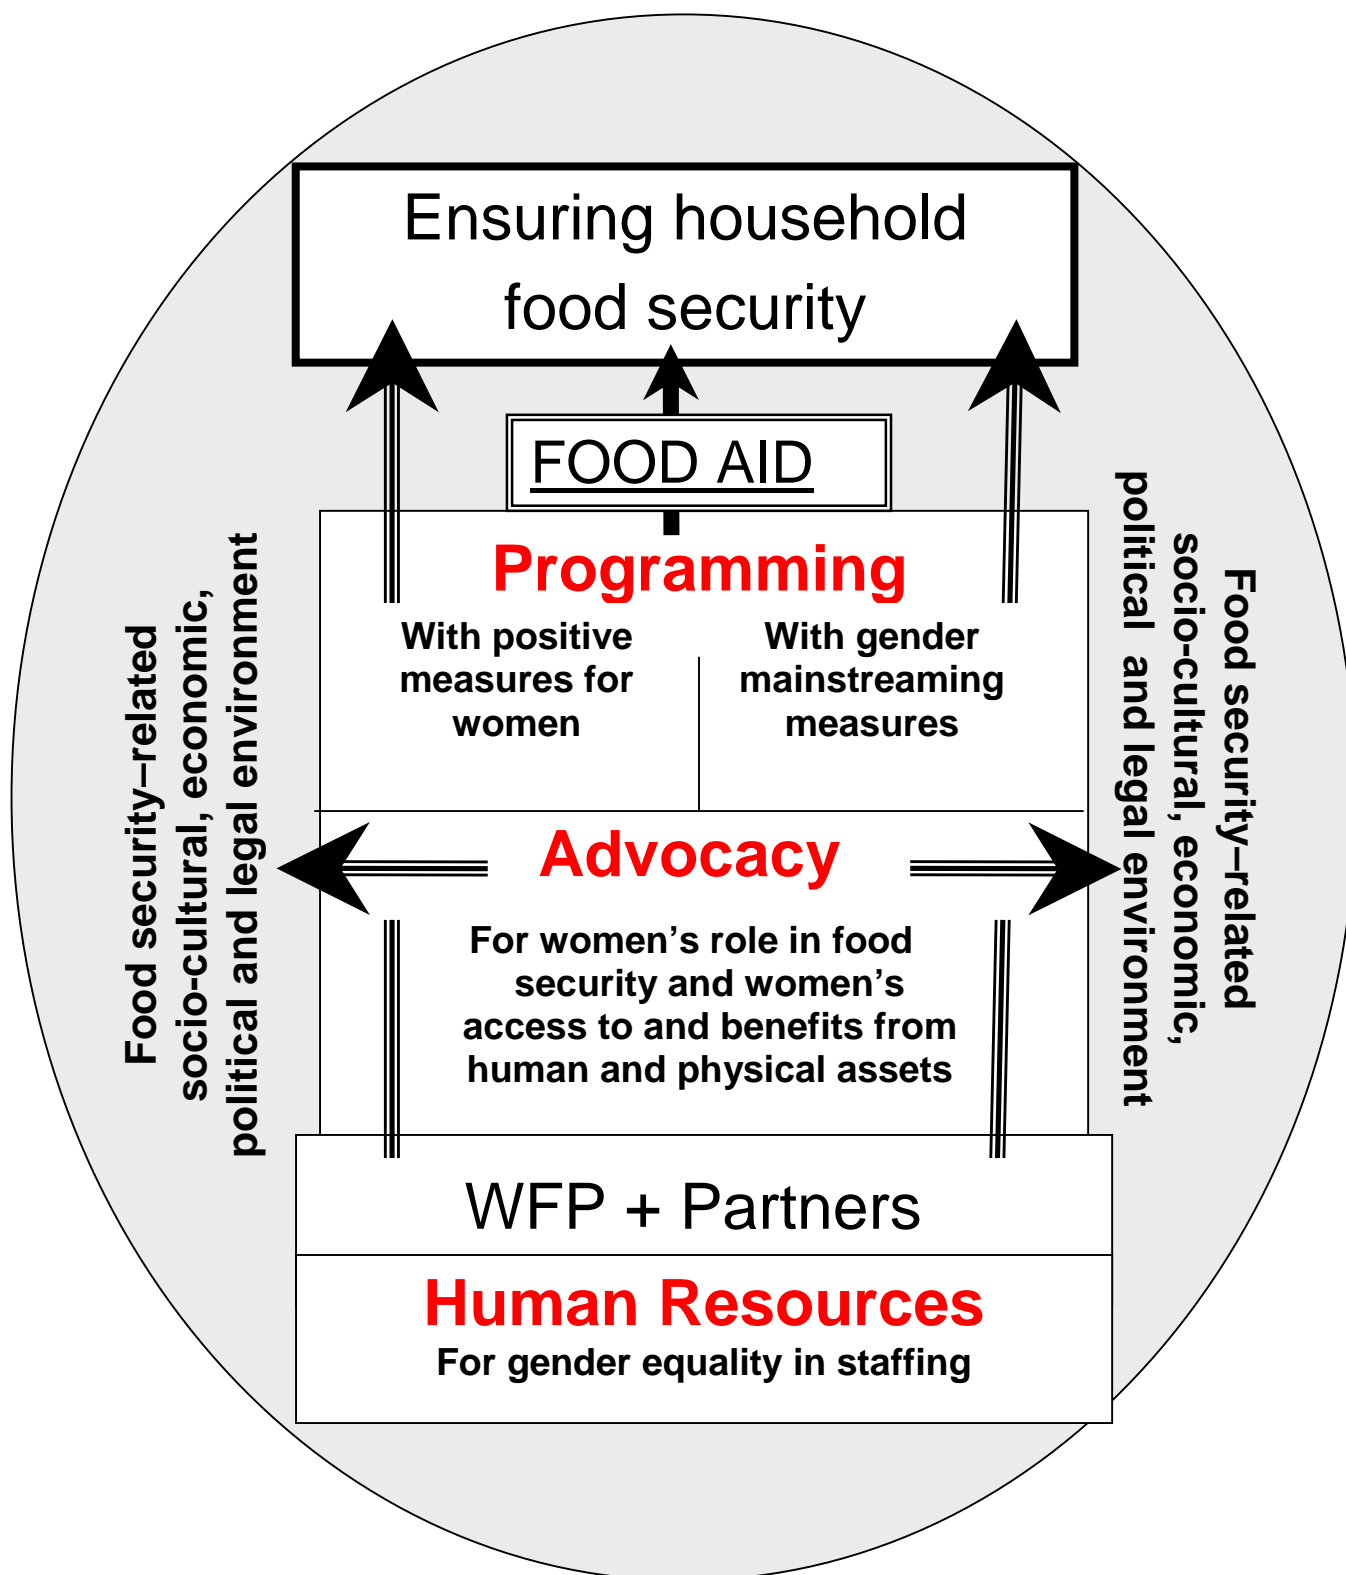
Ensuring household food security

FOOD AID

Programming

With positive measures for women

With gender mainstreaming measures

Advocacy

For women's role in food security and women's access to and benefits from human and physical assets

Food security–related socio-cultural, economic, political and legal environment

Food security–related socio-cultural, economic, political and legal environment

WFP + Partners

Human Resources

For gender equality in staffing